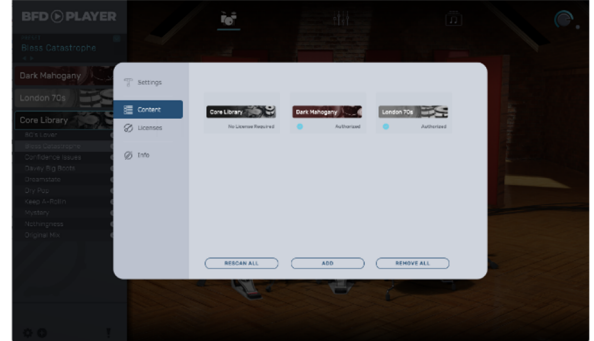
BFD PLAYER

Brass Catastrophe

Dark Mahogany

London 70s

Core Library

Settings

Content

Licenses

Info

Core Library
No License Required

Dark Mahogany
Authorised

London 70s
Authorised

RESCAN ALL

ADD

REMOVE ALL